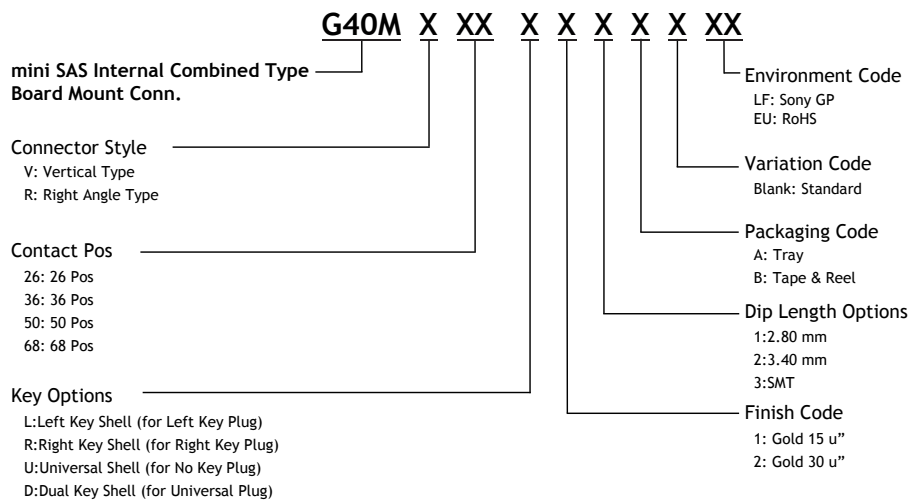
G40M X XX X X X X X XX

mini SAS Internal Combined Type Board Mount Conn.

Connector Style
V: Vertical Type
R: Right Angle Type

Contact Pos
26: 26 Pos
36: 36 Pos
50: 50 Pos
68: 68 Pos

Key Options
L:Left Key Shell (for Left Key Plug)
R:Right Key Shell (for Right Key Plug)
U:Universal Shell (for No Key Plug)
D:Dual Key Shell (for Universal Plug)

Environment Code
LF: Sony GP
EU: RoHS

Variation Code
Blank: Standard

Packaging Code
A: Tray
B: Tape & Reel

Dip Length Options
1:2.80 mm
2:3.40 mm
3:SMT

Finish Code
1: Gold 15 u"
2: Gold 30 u"